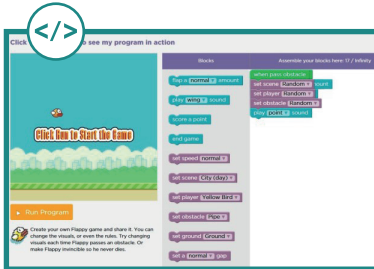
</>

Click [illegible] to see my program in action

Click Run to Start the Game

Run Program

Create your own Flappy game and share it. You can change the visuals, or even the rules. Try changing visuals each time Flappy passes an obstacle. Or make Flappy invincible so he never dies.

Blocks

Assemble your blocks here: 17 / Infinity

flap a normal amount

play wing sound

score a point

end game

set speed normal

set scene City (day)

set player Yellow Bird

set obstacle Pipe

set ground Ground

set a normal gap

when pass obstacle

set scene Random

set player Random

set obstacle Random

play point sound